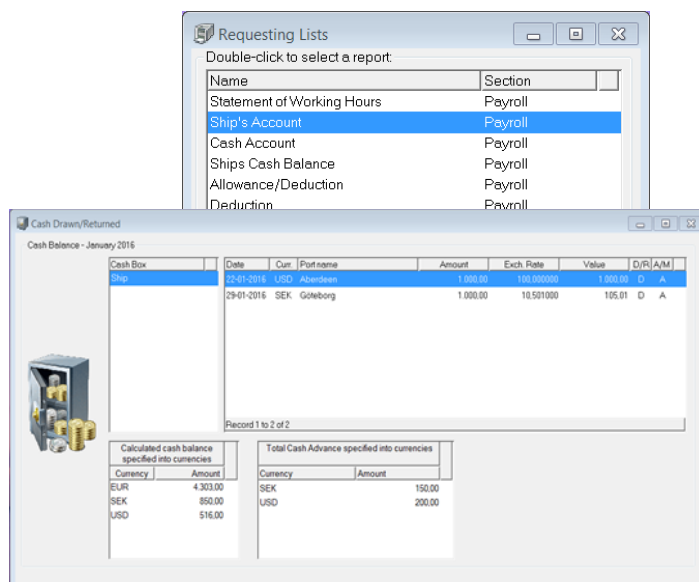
Requesting Lists

Double-click to select a report:

| Name | Section |
|---|---|
| Statement of Working Hours | Payroll |
| Ship's Account | Payroll |
| Cash Account | Payroll |
| Ships Cash Balance | Payroll |
| Allowance/Deduction | Payroll |
| Deduction | Payroll |

Cash Drawn/Returned

Cash Balance - January 2016

| Cash Box |
|---|
| Ship |

| Date | Curr | Port name | Amount | Exch. Rate | Value | D/R | A/M |
|---|---|---|---|---|---|---|---|
| 22-01-2016 | USD | Aberdeen | 1.000,00 | 100,000000 | 1.000,00 | D | A |
| 29-01-2016 | SEK | Göteborg | 1.000,00 | 10,501000 | 105,01 | D | A |

Record 1 to 2 of 2

Calculated cash balance specified into currencies

| Currency | Amount |
|---|---|
| EUR | 4.303,00 |
| SEK | 850,00 |
| USD | 516,00 |

Total Cash Advance specified into currencies

| Currency | Amount |
|---|---|
| SEK | 150,00 |
| USD | 200,00 |